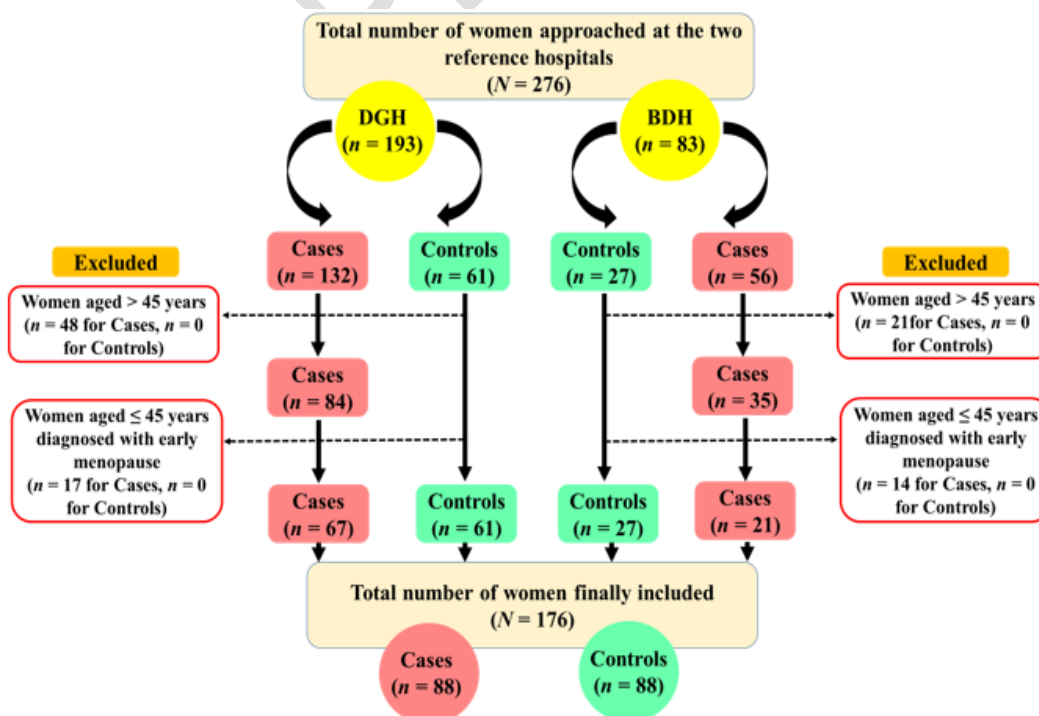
Total number of women approached at the two reference hospitals
($N$ = 276)

DGH
($n$ = 193)

BDH
($n$ = 83)

Excluded

Cases
($n$ = 132)

Controls
($n$ = 61)

Controls
($n$ = 27)

Cases
($n$ = 56)

Excluded

Women aged > 45 years ($n$ = 48 for Cases, $n$ = 0 for Controls)

Women aged > 45 years ($n$ = 21for Cases, $n$ = 0 for Controls)

Cases
($n$ = 84)

Cases
($n$ = 35)

Women aged ≤ 45 years diagnosed with early menopause ($n$ = 17 for Cases, $n$ = 0 for Controls)

Women aged ≤ 45 years diagnosed with early menopause ($n$ = 14 for Cases, $n$ = 0 for Controls)

Cases
($n$ = 67)

Controls
($n$ = 61)

Controls
($n$ = 27)

Cases
($n$ = 21)

Total number of women finally included
($N$ = 176)

Cases
($n$ = 88)

Controls
($n$ = 88)